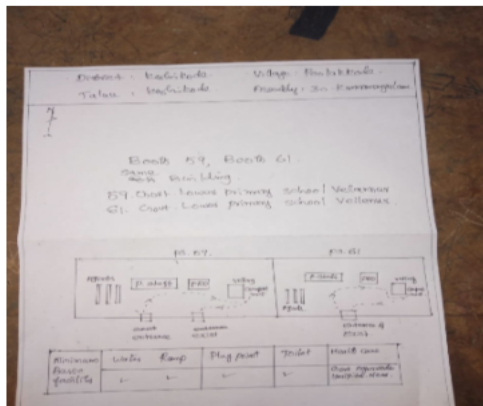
District - Kallakurichi | Village - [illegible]
Taluk - Kallakurichi | Assembly - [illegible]

Booth 59, Booth 61
Same main building
59. Govt. Lower primary School Vellamur
61. Govt. Lower primary School Vellamur

P.S. 59 | P.S. 61

Agents | P. Officer | EVM | Voting compartment | P. Officer | EVM | Voting compartment | Agents

Entrance | Exit | Entrance & Exit

| Minimum Basic facility | Water | Ramp | Polling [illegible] | Toilet | Health care |
|---|---|---|---|---|---|
| | ✓ | ✓ | | ✓ | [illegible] |